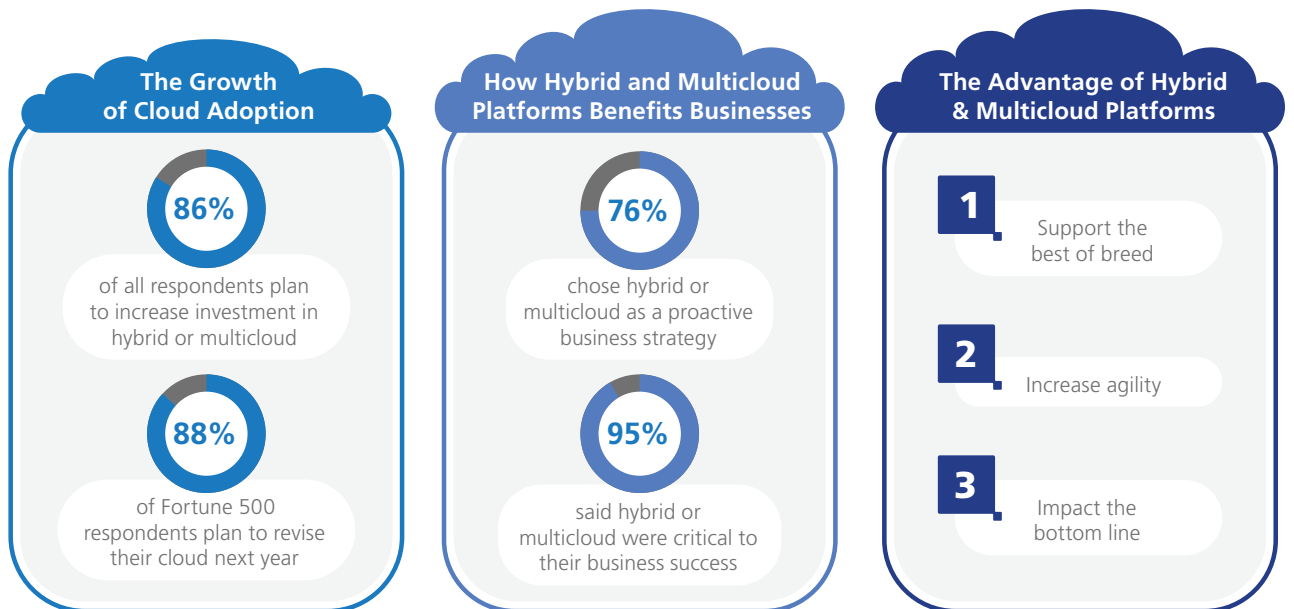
The Growth of Cloud Adoption

86%

of all respondents plan to increase investment in hybrid or multicloud

88%

of Fortune 500 respondents plan to revise their cloud next year

How Hybrid and Multicloud Platforms Benefits Businesses

76%

chose hybrid or multicloud as a proactive business strategy

95%

said hybrid or multicloud were critical to their business success

The Advantage of Hybrid & Multicloud Platforms

1

Support the best of breed

2

Increase agility

3

Impact the bottom line